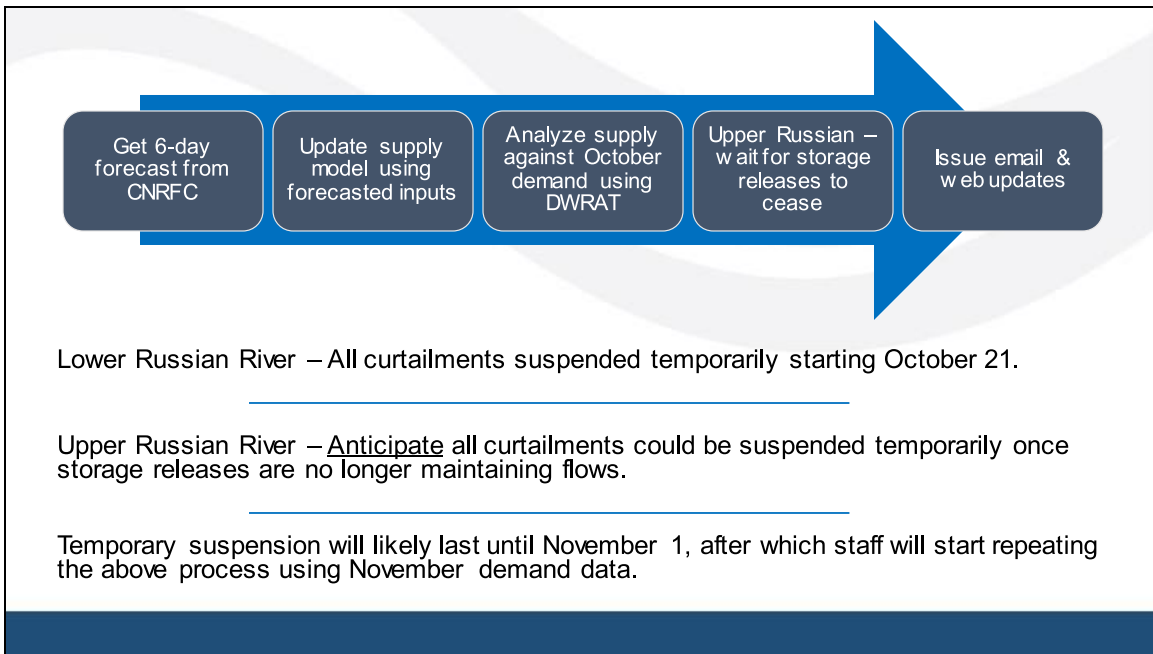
Get 6-day forecast from CNRFC

Update supply model using forecasted inputs

Analyze supply against October demand using DWRAT

Upper Russian – wait for storage releases to cease

Issue email & web updates

Lower Russian River – All curtailments suspended temporarily starting October 21.

Upper Russian River – Anticipate all curtailments could be suspended temporarily once storage releases are no longer maintaining flows.

Temporary suspension will likely last until November 1, after which staff will start repeating the above process using November demand data.